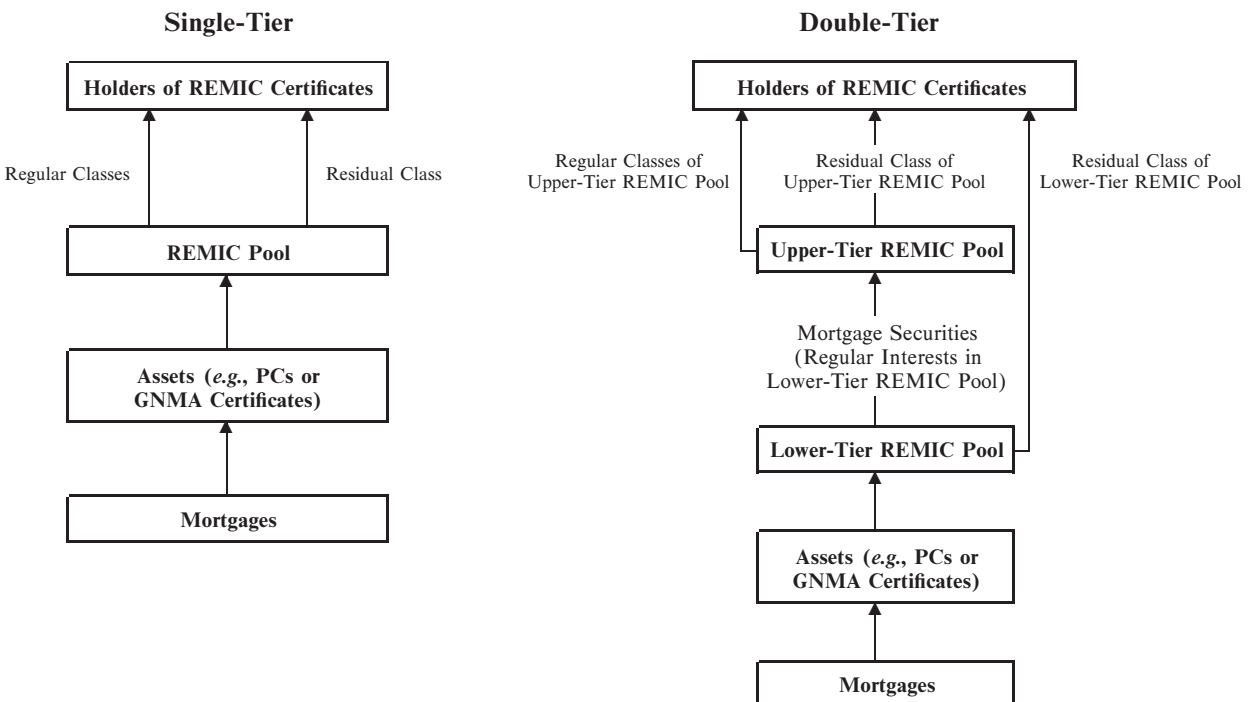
Single-Tier

Holders of REMIC Certificates

Regular Classes

Residual Class

REMIC Pool

Assets (*e.g.*, PCs or GNMA Certificates)

Mortgages

Double-Tier

Holders of REMIC Certificates

Regular Classes of Upper-Tier REMIC Pool

Residual Class of Upper-Tier REMIC Pool

Residual Class of Lower-Tier REMIC Pool

Upper-Tier REMIC Pool

Mortgage Securities (Regular Interests in Lower-Tier REMIC Pool)

Lower-Tier REMIC Pool

Assets (*e.g.*, PCs or GNMA Certificates)

Mortgages